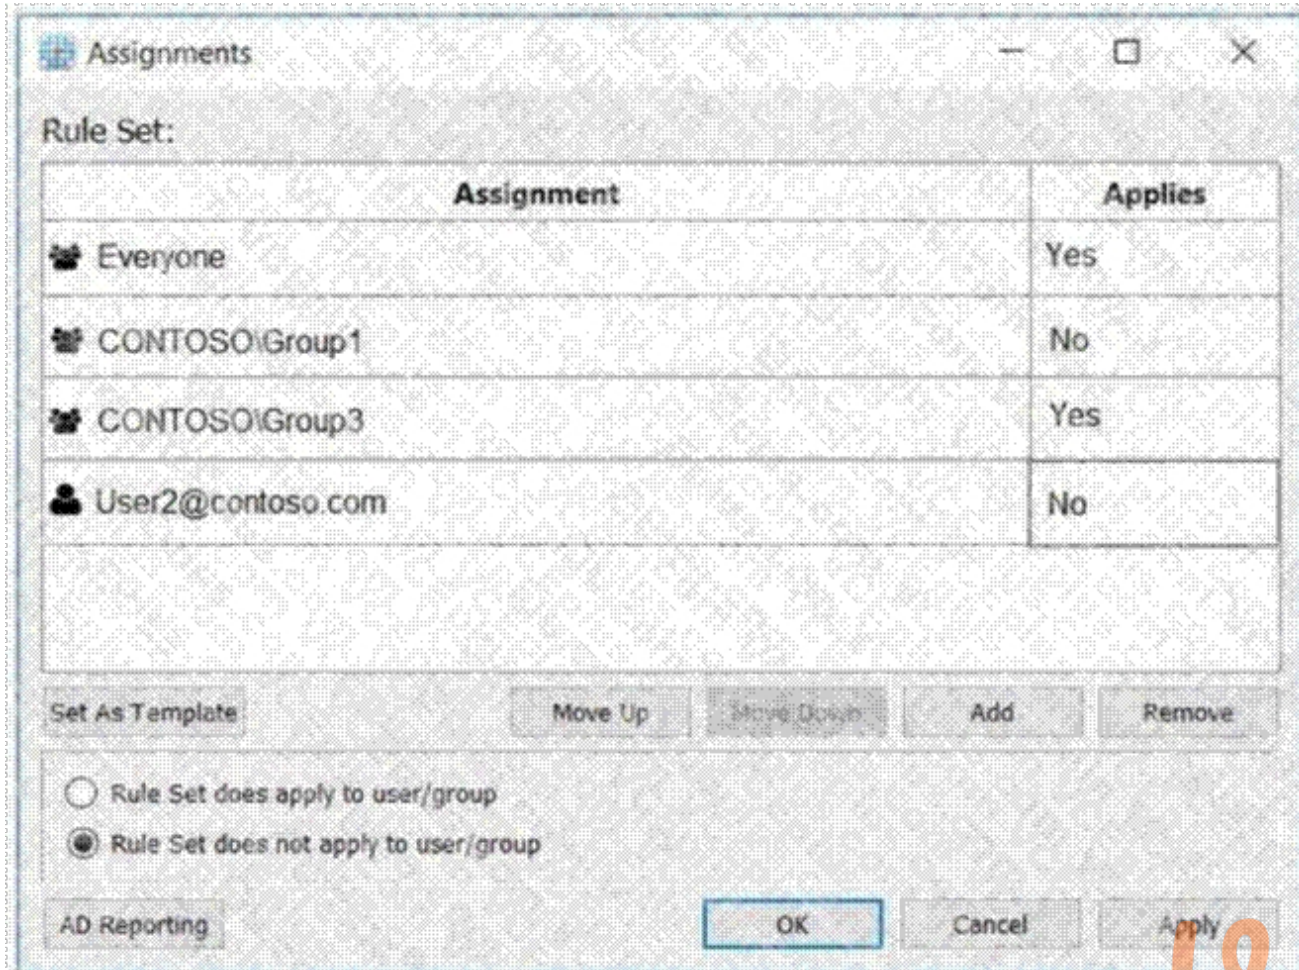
Assignments

Rule Set:

| Assignment | Applies |
|---|---|
| Everyone | Yes |
| CONTOSO\Group1 | No |
| CONTOSO\Group3 | Yes |
| User2@contoso.com | No |

Set As Template

Move Up

Move Down

Add

Remove

Rule Set does apply to user/group

Rule Set does not apply to user/group

AD Reporting

OK

Cancel

Apply